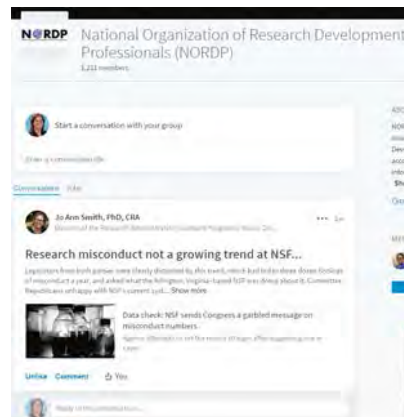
NORDP National Organization of Research Development Professionals (NORDP)

3,213 members

Start a conversation with your group

Enter a conversation title

Conversations Jobs

Jo Ann Smith, PhD, CRA

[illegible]

Research misconduct not a growing trend at NSF...

Legislators from both parties were clearly disturbed by this event, which led to three dozen findings of misconduct a year, and asked what the Arlington, Virginia-based NSF was doing about it. Committee Republicans are unhappy with NSF's current syst... Show more

Data check: NSF sends Congress a garbled message on misconduct numbers

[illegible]

Unlike Comment You

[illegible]